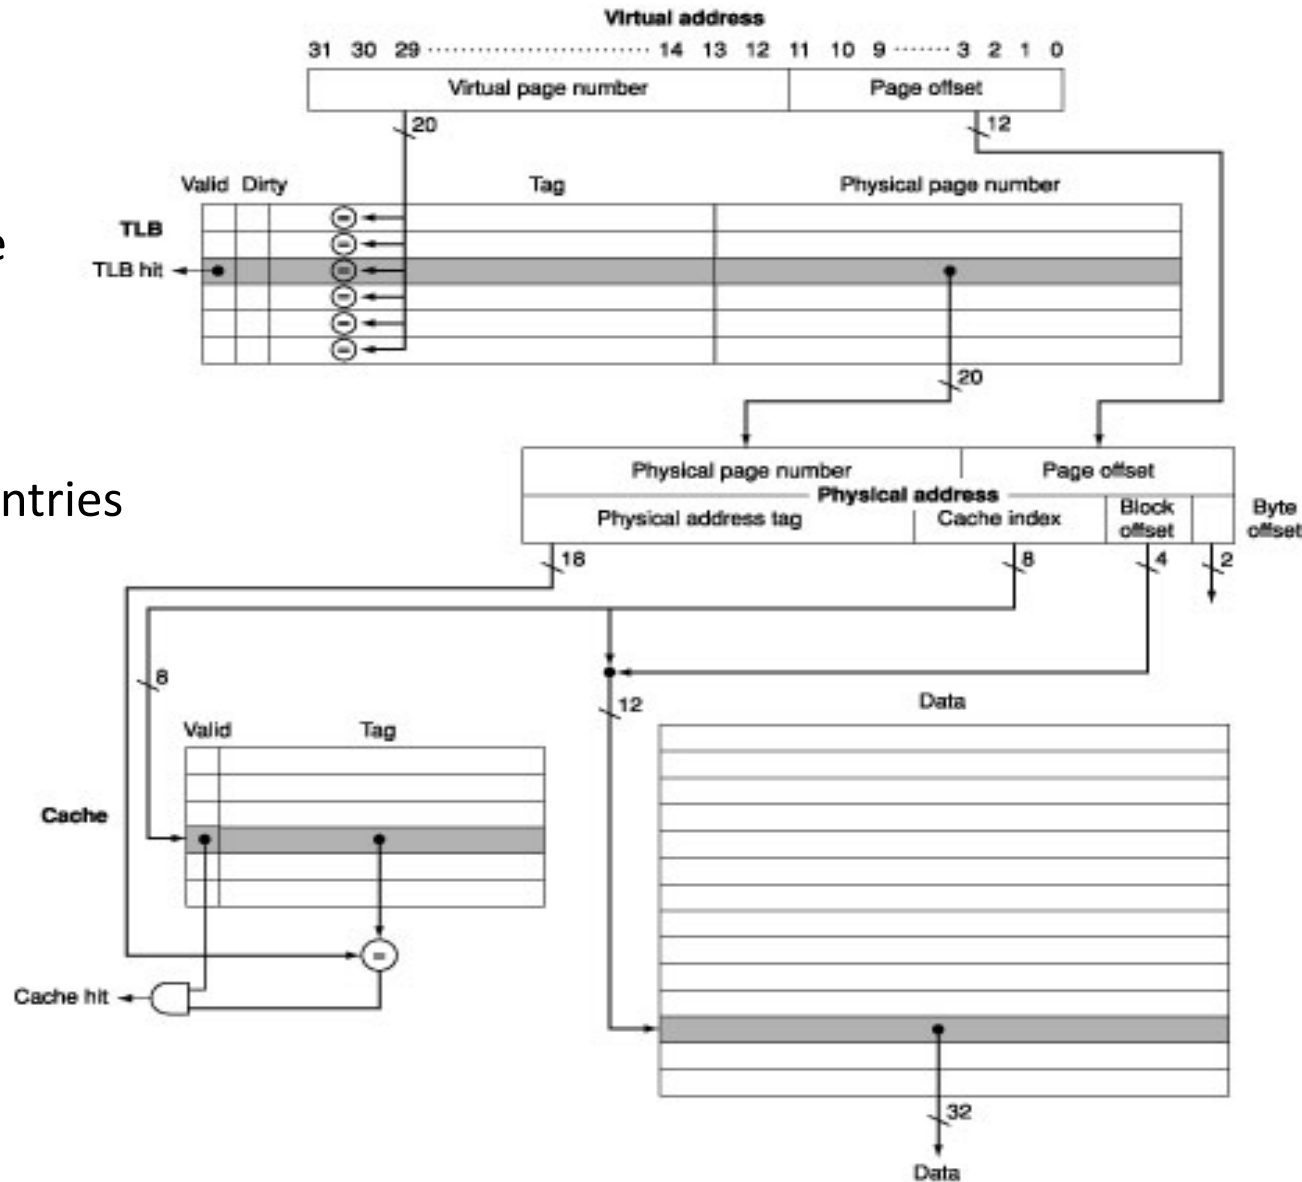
Virtual address
31 30 29 ·························· 14 13 12 11 10 9 ······· 3 2 1 0
Virtual page number
Page offset
20
12
Valid Dirty
Tag
Physical page number
TLB
TLB hit
=
=
=
=
=
=
e
20
ntries
Physical page number
Page offset
Physical address
Physical address tag
Cache index
Block offset
Byte offset
18
8
4
2
8
12
Data
Valid
Tag
Cache
=
Cache hit
32
Data